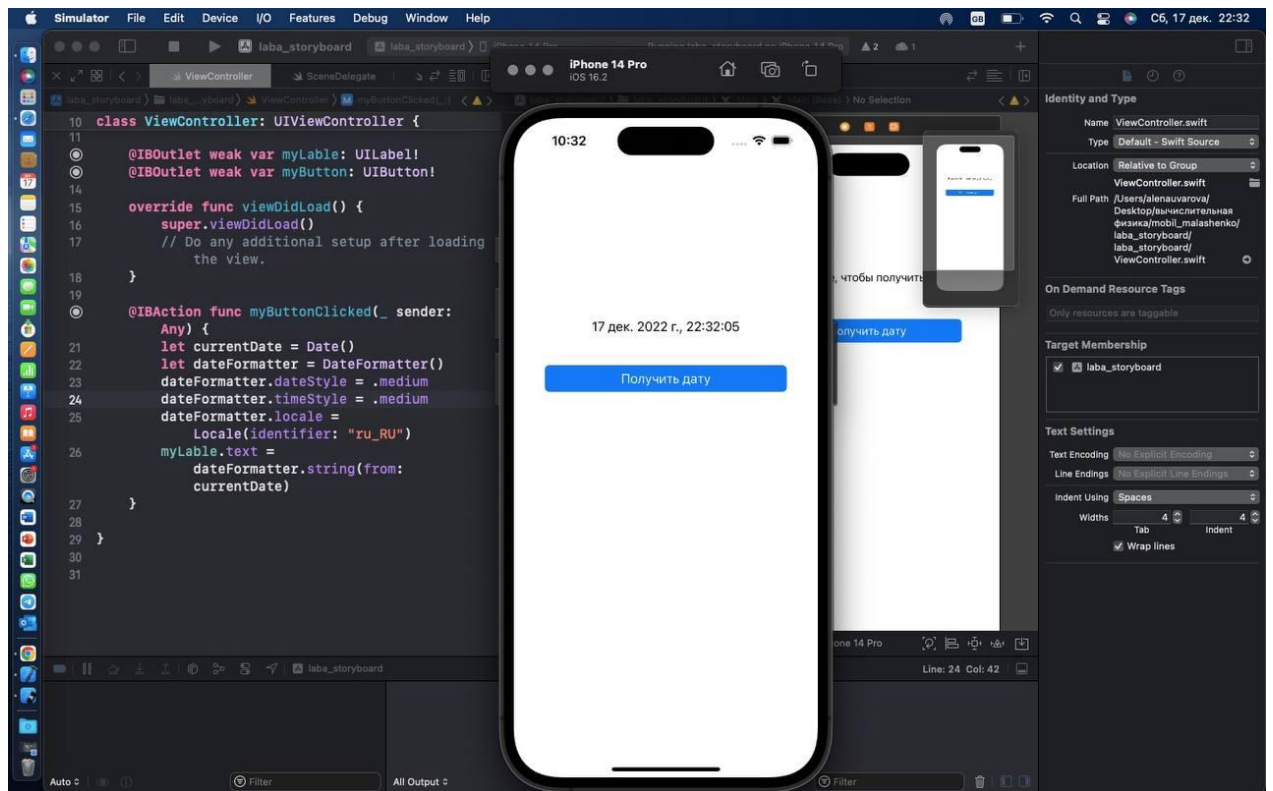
Simulator File Edit Device I/O Features Debug Window Help
Сб, 17 дек. 22:32

laba_storyboard
laba_storyboard ⟩ iPhone 14 Pro
Running laba_storyboard on iPhone 14 Pro
▲2

ViewController
SceneDelegate

laba_storyboard ⟩ laba_...yboard ⟩ ViewController ⟩ myButtonClicked(_:)
⟩ No Selection

iPhone 14 Pro
iOS 16.2

10 class ViewController: UIViewController {
11
@IBOutlet weak var myLable: UILabel!
@IBOutlet weak var myButton: UIButton!
14
15 override func viewDidLoad() {
16 super.viewDidLoad()
17 // Do any additional setup after loading the view.
18 }
19
@IBAction func myButtonClicked(_ sender: Any) {
21 let currentDate = Date()
22 let dateFormatter = DateFormatter()
23 dateFormatter.dateStyle = .medium
24 dateFormatter.timeStyle = .medium
25 dateFormatter.locale = Locale(identifier: "ru_RU")
26 myLable.text = dateFormatter.string(from: currentDate)
27 }
28
29 }
30
31

10:32

17 дек. 2022 г., 22:32:05

Получить дату

, чтобы получить
олучить дату

one 14 Pro

laba_storyboard

Line: 24 Col: 42

Auto
Filter
All Output
Filter

Identity and Type
Name ViewController.swift
Type Default - Swift Source
Location Relative to Group
ViewController.swift
Full Path /Users/alenauvarova/Desktop/вычислительная физика/mobil_malashenko/laba_storyboard/laba_storyboard/ViewController.swift

On Demand Resource Tags
Only resources are taggable

Target Membership
laba_storyboard

Text Settings
Text Encoding No Explicit Encoding
Line Endings No Explicit Line Endings
Indent Using Spaces
Widths 4 4
Tab Indent
Wrap lines